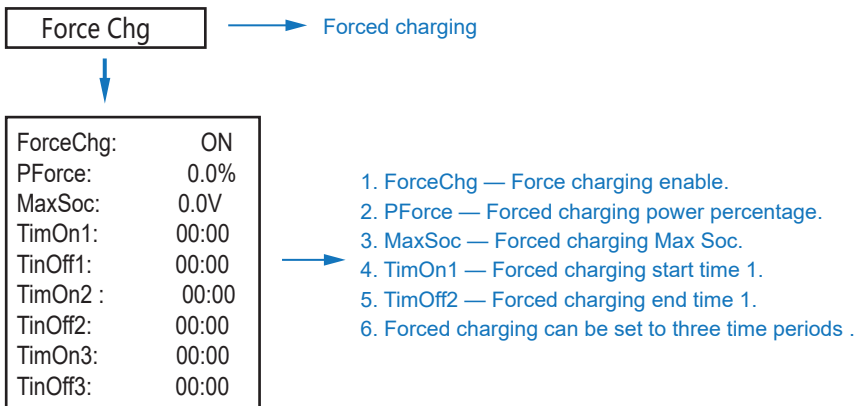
Force Chg

Forced charging

| | |
|---|---|
| ForceChg: | ON |
| PForce: | 0.0% |
| MaxSoc: | 0.0V |
| TimOn1: | 00:00 |
| TinOff1: | 00:00 |
| TimOn2 : | 00:00 |
| TinOff2: | 00:00 |
| TimOn3: | 00:00 |
| TinOff3: | 00:00 |

1. ForceChg — Force charging enable.
2. PForce — Forced charging power percentage.
3. MaxSoc — Forced charging Max Soc.
4. TimOn1 — Forced charging start time 1.
5. TimOff2 — Forced charging end time 1.
6. Forced charging can be set to three time periods .